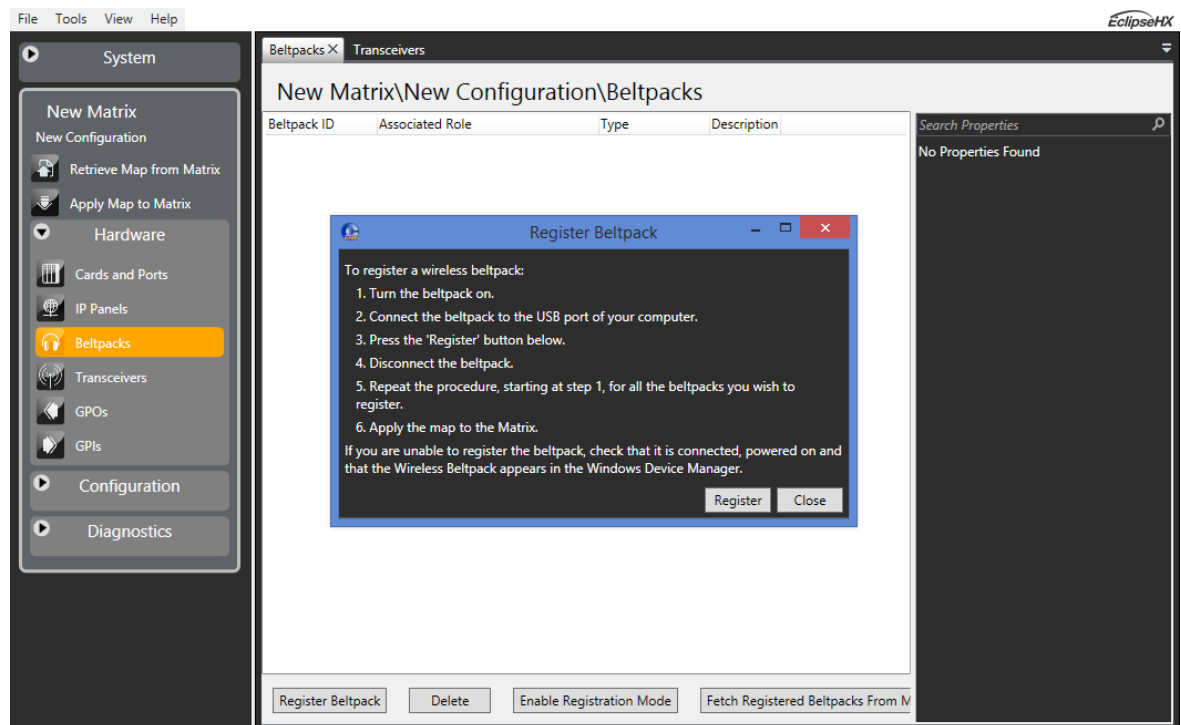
File Tools View Help

EclipseHX

System

New Matrix
New Configuration
Retrieve Map from Matrix
Apply Map to Matrix
Hardware
Cards and Ports
IP Panels
Beltpacks
Transceivers
GPOs
GPIs
Configuration
Diagnostics

Beltpacks × Transceivers

New Matrix\New Configuration\Beltpacks

| Beltpack ID | Associated Role | Type | Description |
|---|---|---|---|

Search Properties

No Properties Found

Register Beltpack

To register a wireless beltpack:

1. Turn the beltpack on.

2. Connect the beltpack to the USB port of your computer.

3. Press the 'Register' button below.

4. Disconnect the beltpack.

5. Repeat the procedure, starting at step 1, for all the beltpacks you wish to register.

6. Apply the map to the Matrix.

If you are unable to register the beltpack, check that it is connected, powered on and that the Wireless Beltpack appears in the Windows Device Manager.

Register Close

Register Beltpack Delete Enable Registration Mode Fetch Registered Beltpacks From M